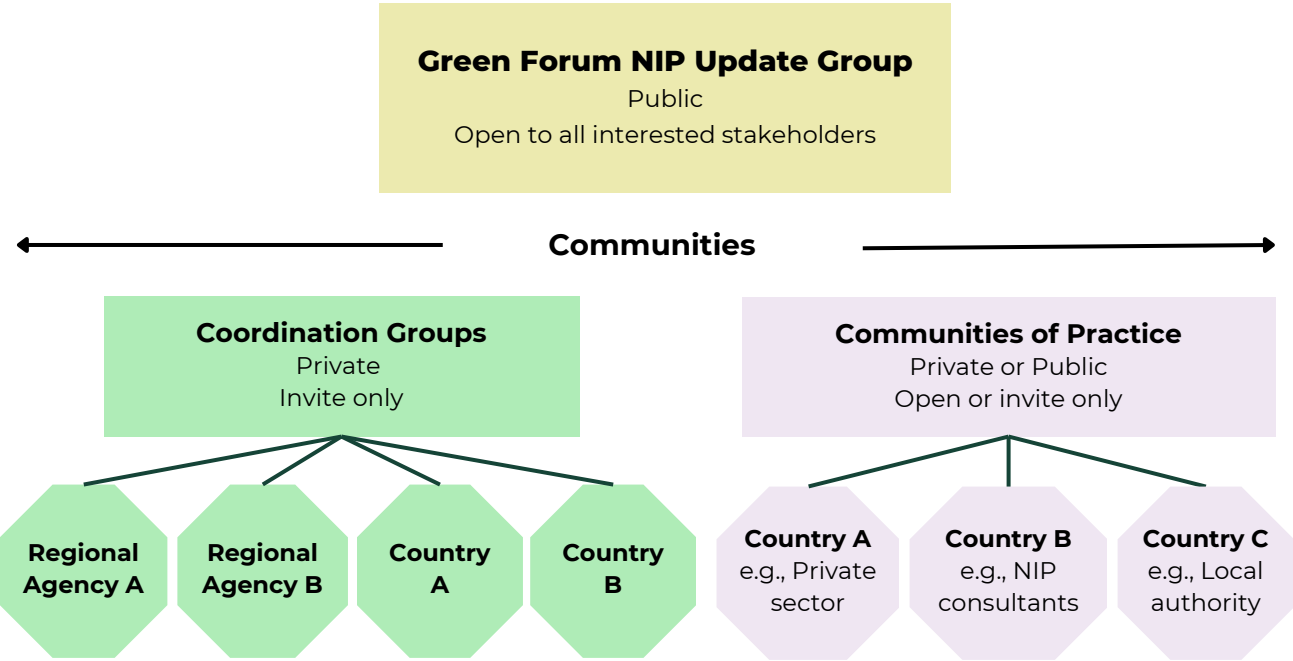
**Green Forum NIP Update Group**
Public
Open to all interested stakeholders

**Communities**

**Coordination Groups**
Private
Invite only

**Communities of Practice**
Private or Public
Open or invite only

**Regional Agency A**

**Regional Agency B**

**Country A**

**Country B**

**Country A**
e.g., Private sector

**Country B**
e.g., NIP consultants

**Country C**
e.g., Local authority